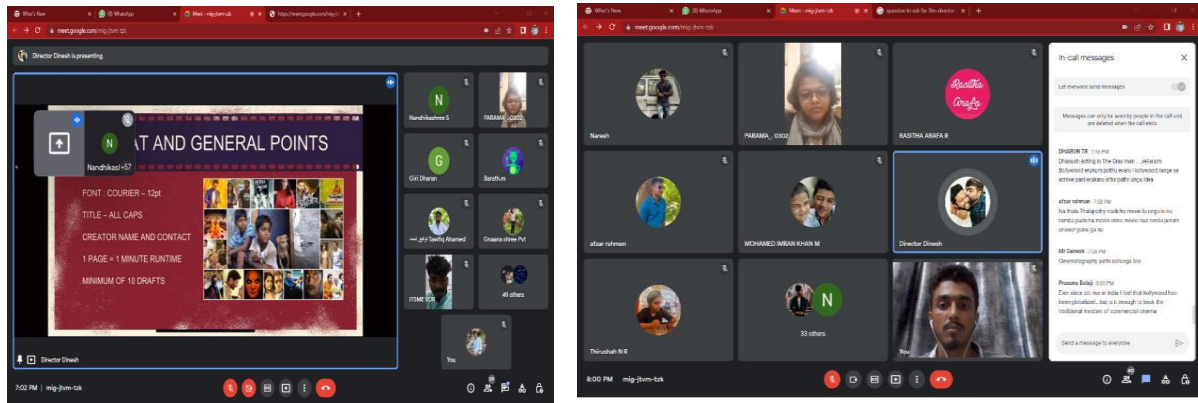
What's New | (8) WhatsApp | Meet - mig-jtvm-tzk | https://meet.google.com/mig-jt

meet.google.com/mig-jtvm-tzk

Director Dinesh is presenting

N
Nandhikasi +57

AT AND GENERAL POINTS

FONT : COURIER – 12pt

TITLE – ALL CAPS

CREATOR NAME AND CONTACT

1 PAGE = 1 MINUTE RUNTIME

MINIMUM OF 10 DRAFTS

Director Dinesh

Nandhikashree S
PARAMA _ 0302
Giri Dharan
Barathum
Tawfiq Ahamed
Gnaana shree Pvt
ITSME VOR
49 others
You

7:02 PM | mig-jtvm-tzk

What's New | (8) WhatsApp | Meet - mig-jtvm-tzk | question to ask for film director

meet.google.com/mig-jtvm-tzk

Naresh
PARAMA _ 0302
Rasitha Arafa
RASITHA ARAFA R
afzar rahmen
MOHAMED IMRAN KHAN M
Director Dinesh
Thinushah N R
N
33 others
You

In-call messages

Let everyone send messages

Messages can only be seen by people in the call and are deleted when the call ends

DHARUN TR 7:56 PM
Dhanush acting in The Gray man.....ellarum Bollywood ellarum pothu ewaru bollywood selge ya active paid eruklaru etta pathir unga idea

afzar rahmen 7:58 PM
Na thola Thalapathy madichu movie to ungalu ku tambu padicha movie ono movie nan konda jenam prover pana ga na

Mr Ganesh 7:58 PM
Cinematography pathi solunga bro

Prasanna Balaji 8:00 PM
Ever since ott rise in india I feel that bollywood has been globalised...but is it enough to beat the traditional mindset of commercial cinema

Send a message to everyone

8:00 PM | mig-jtvm-tzk